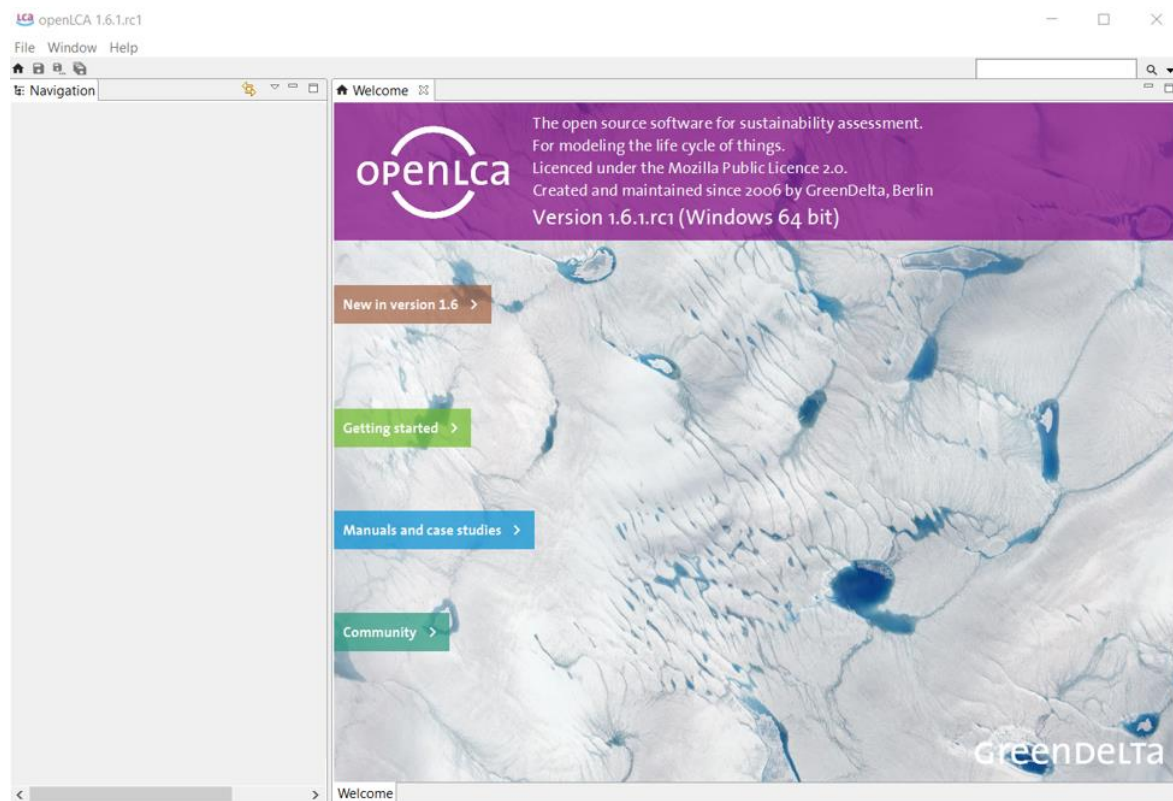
openLCA 1.6.1.rc1

File Window Help

Navigation

Welcome

openLCA

The open source software for sustainability assessment.
For modeling the life cycle of things.
Licenced under the Mozilla Public Licence 2.0.
Created and maintained since 2006 by GreenDelta, Berlin
Version 1.6.1.rc1 (Windows 64 bit)

New in version 1.6 >

Getting started >

Manuals and case studies >

Community >

GreenDelta

Welcome